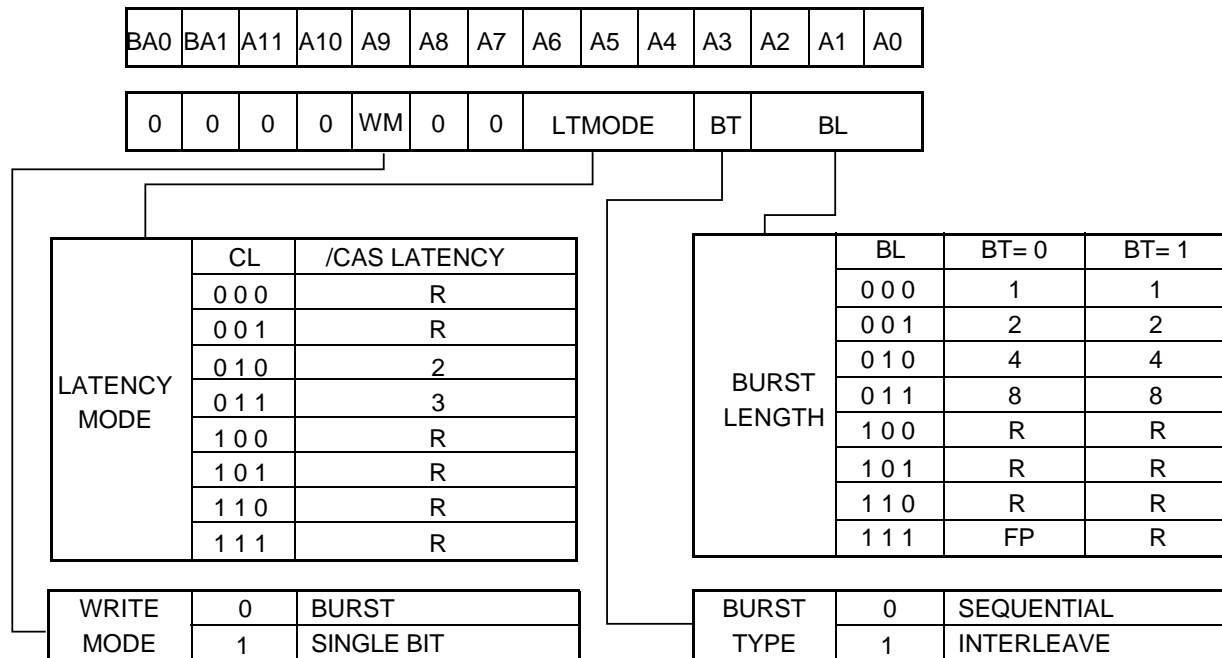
| BA0 | BA1 | A11 | A10 | A9 | A8 | A7 | A6 | A5 | A4 | A3 | A2 | A1 | A0 |
|---|---|---|---|---|---|---|---|---|---|---|---|---|---|
| 0 | 0 | 0 | 0 | WM | 0 | 0 | LTMODE | | | BT | BL | | |

| LATENCY MODE | CL | /CAS LATENCY |
|---|---|---|
| | 0 0 0 | R |
| | 0 0 1 | R |
| | 0 1 0 | 2 |
| | 0 1 1 | 3 |
| | 1 0 0 | R |
| | 1 0 1 | R |
| | 1 1 0 | R |
| | 1 1 1 | R |

| BURST LENGTH | BL | BT= 0 | BT= 1 |
|---|---|---|---|
| | 0 0 0 | 1 | 1 |
| | 0 0 1 | 2 | 2 |
| | 0 1 0 | 4 | 4 |
| | 0 1 1 | 8 | 8 |
| | 1 0 0 | R | R |
| | 1 0 1 | R | R |
| | 1 1 0 | R | R |
| | 1 1 1 | FP | R |

| WRITE MODE | 0 | BURST |
|---|---|---|
| | 1 | SINGLE BIT |

| BURST TYPE | 0 | SEQUENTIAL |
|---|---|---|
| | 1 | INTERLEAVE |